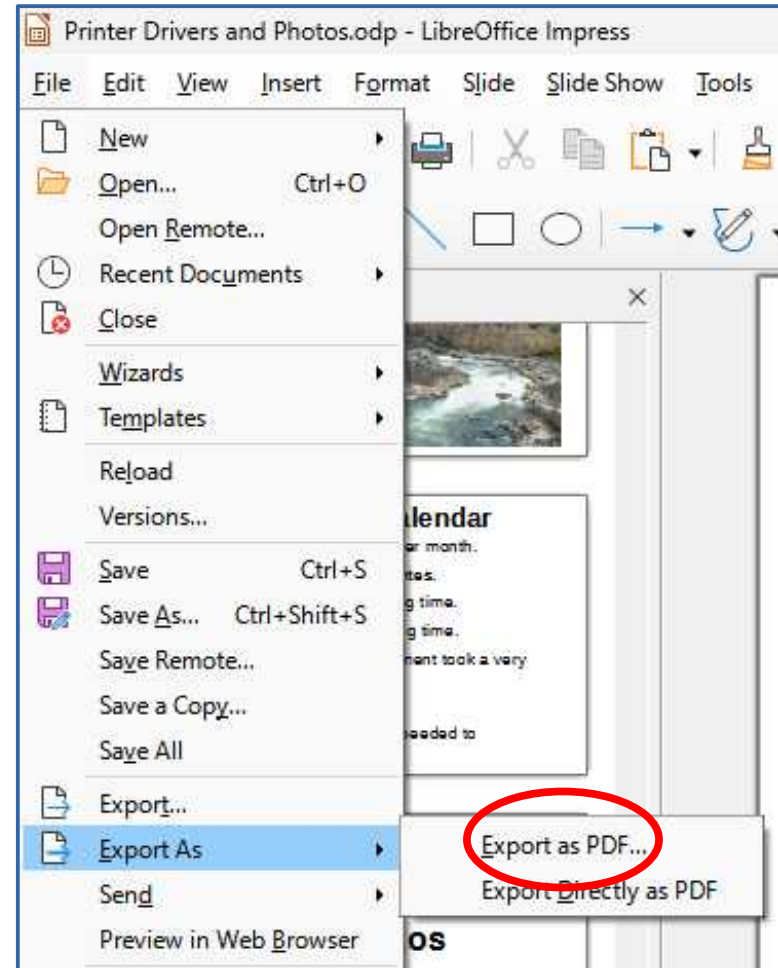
Printer Drivers and Photos.odp - LibreOffice Impress

File Edit View Insert Format Slide Slide Show Tools

New
Open... Ctrl+O
Open Remote...
Recent Documents
Close
Wizards
Templates
Reload
Versions...
Save Ctrl+S
Save As... Ctrl+Shift+S
Save Remote...
Save a Copy...
Save All
Export...
Export As
Send
Preview in Web Browser

Export as PDF...
Export Directly as PDF

alendar
ar month.
tes.
g time.
g time.
nent took a very
eeded to
os